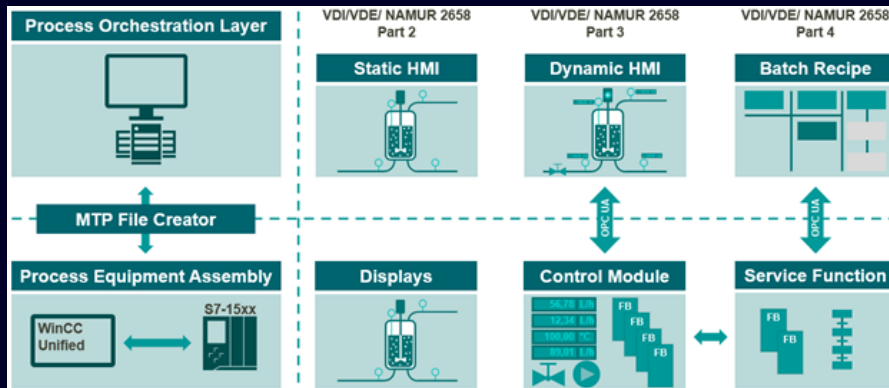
Process Orchestration Layer

VDI/VDE/ NAMUR 2658
Part 2

VDI/VDE/ NAMUR 2658
Part 3

VDI/VDE/ NAMUR 2658
Part 4

Static HMI

Dynamic HMI

Batch Recipe

MTP File Creator

OPC UA

OPC UA

Process Equipment Assembly

Displays

Control Module

Service Function

WinCC Unified

S7-15xx

56,78 L/h
12,34 L/h
100,00 °C
89,01 L/h

FB
FB
FB
FB

FB
FB